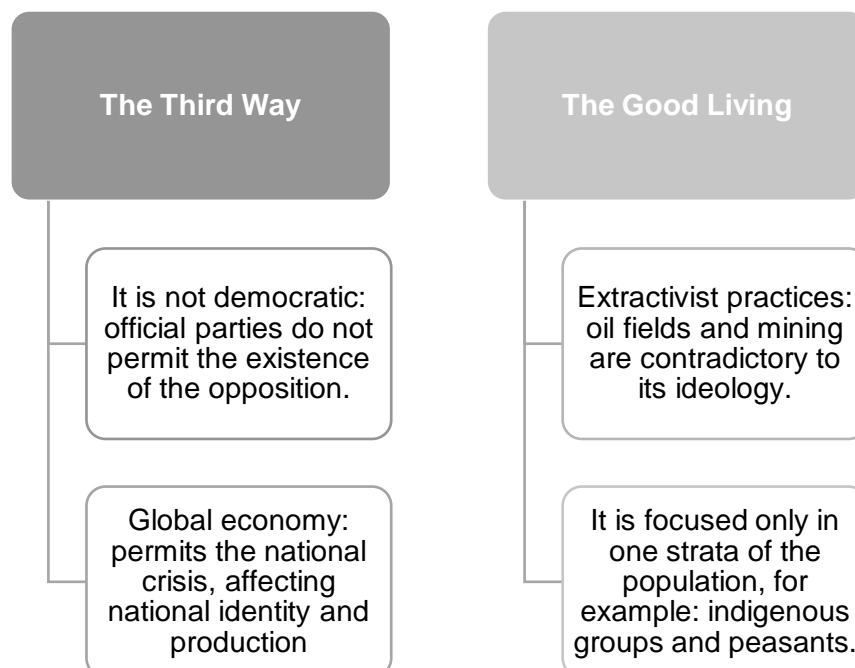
The Third Way

It is not democratic: official parties do not permit the existence of the opposition.

Global economy: permits the national crisis, affecting national identity and production

The Good Living

Extractivist practices: oil fields and mining are contradictory to its ideology.

It is focused only in one strata of the population, for example: indigenous groups and peasants.